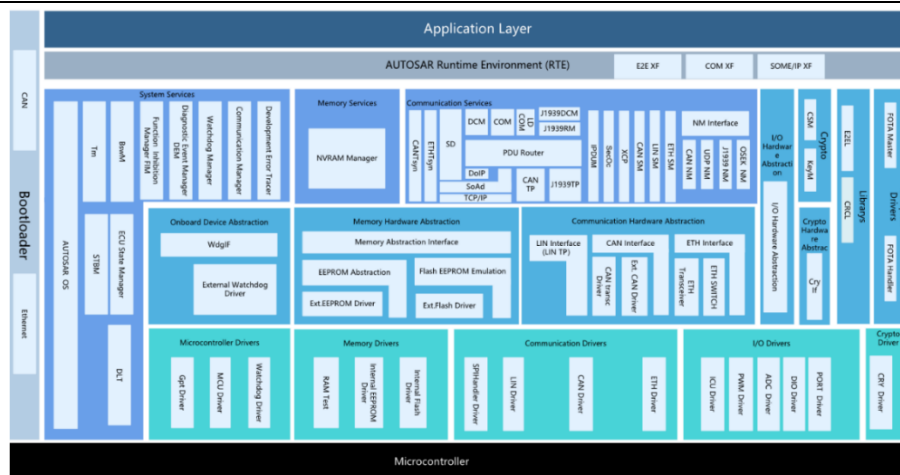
Application Layer

AUTOSAR Runtime Environment (RTE)

E2E XF

COM XF

SOME/IP XF

CAN

Bootloader

Ethernet

System Services

AUTOSAR OS

Tm

BswM

Function Inhibition Manager FIM

Diagnostic Event Manager DEM

Watchdog Manager

Communication Manager

Development Error Tracer

STBM

ECU State Manager

DLT

Memory Services

NVRAM Manager

Communication Services

CANTsyn

ETHTsyn

SD

DCM

COM

LD COM

J1939DCM

J1939RM

PDU Router

DoIP

SoAd

TCP/IP

CAN TP

J1939TP

IPDUM

SecOc

XCP

CAN SM

LIN SM

ETH SM

NM Interface

CAN NM

UDP NM

J1939 NM

OSEK NM

I/O Hardware Abstraction

I/O Hardware Abstraction

CSM

KeyM

Crypto

Crypto Hardware Abstrac

Cry tr

E2EL

CRCL

Libraries

FOTA Master

Drivers

FOTA Handler

Onboard Device Abstraction

WdgIF

External Watchdog Driver

Memory Hardware Abstraction

Memory Abstraction Interface

EEPROM Abstraction

Flash EEPROM Emulation

Ext.EEPROM Driver

Ext.Flash Driver

Communication Hardware Abstraction

LIN Interface (LIN TP)

CAN Interface

CAN transc Driver

Ext. CAN Driver

ETH Interface

ETH Transceiver

ETH SWITCH

Microcontroller Drivers

Gpt Driver

MCU Driver

Watchdog Driver

Memory Drivers

RAM Test

Internal EEPROM Driver

Internal Flash Driver

Communication Drivers

SPIHandler Driver

LIN Driver

CAN Driver

ETH Driver

I/O Drivers

ICU Driver

PWM Driver

ADC Driver

DIO Driver

PORT Driver

Crypto Driver

CRY Driver

Microcontroller